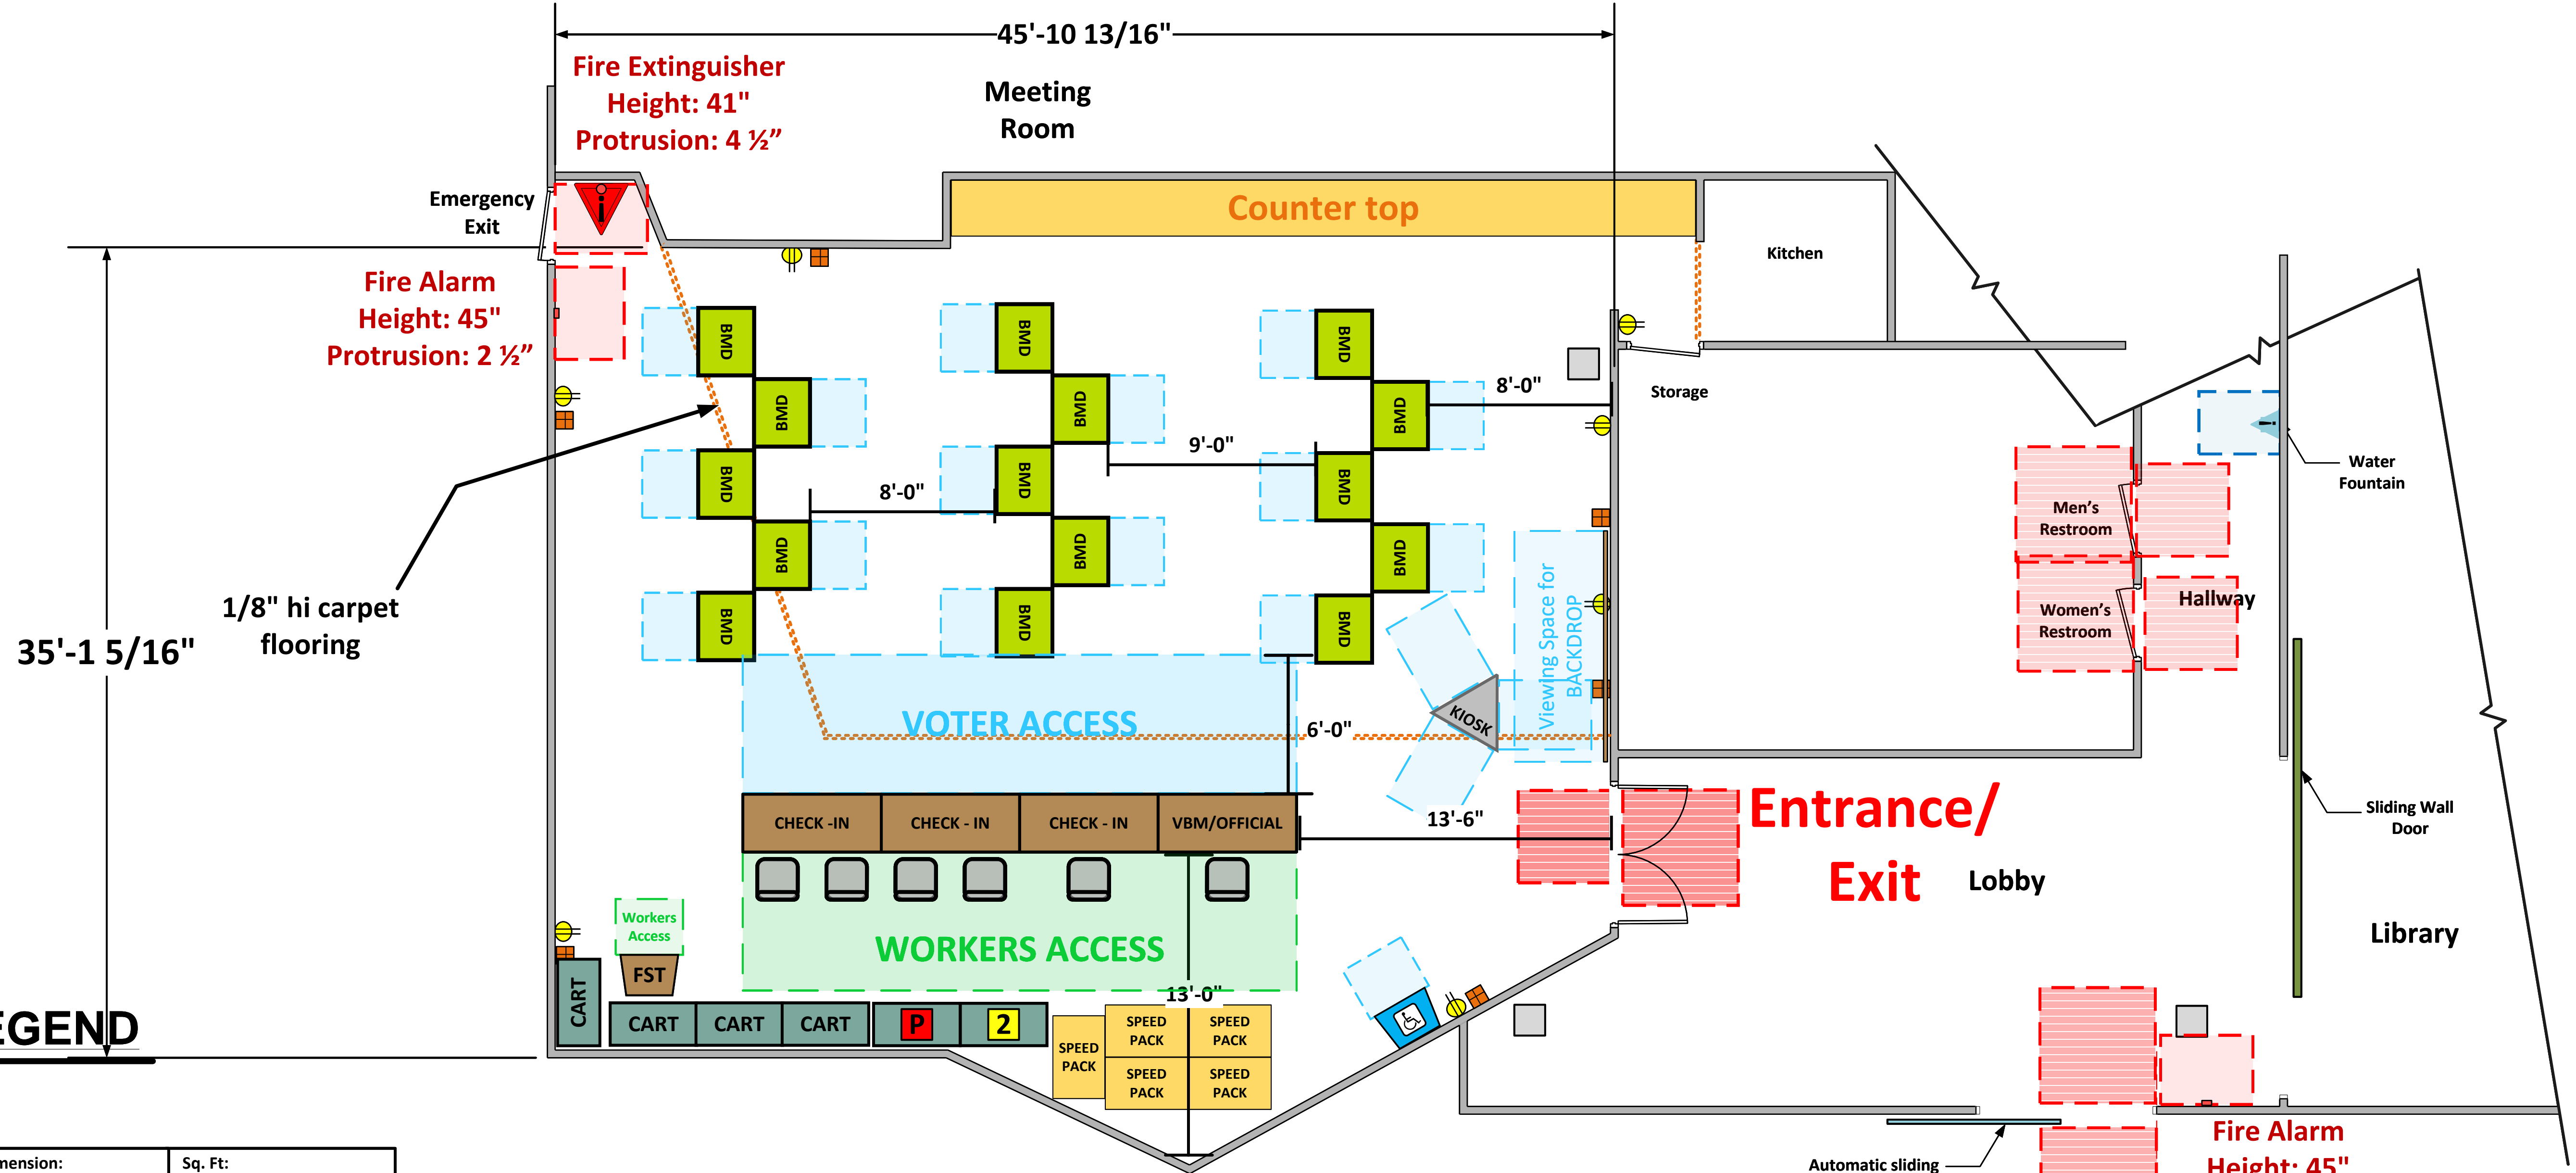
45'-10 13/16"

Fire Extinguisher
Height: 41"
Protrusion: 4 ½"

Meeting Room

Emergency Exit

Counter top

Kitchen

Fire Alarm
Height: 45"
Protrusion: 2 ½"

BMD
BMD
BMD
BMD
BMD
BMD
BMD
BMD
BMD
BMD
BMD
BMD
BMD
BMD
BMD

8'-0"

Storage

9'-0"

8'-0"

Water Fountain

Men's Restroom

Women's Restroom

Hallway

1/8" hi carpet flooring

35'-1 5/16"

Viewing Space for BACKDROP

KIOSK

VOTER ACCESS

6'-0"

CHECK -IN
CHECK - IN
CHECK - IN
VBM/OFFICIAL

13'-6"

Entrance/
Exit

Lobby

Sliding Wall Door

Library

Workers Access

FST

WORKERS ACCESS

13'-0"

EGEND

CART
CART
CART
CART

P
2

SPEED PACK
SPEED PACK
SPEED PACK
SPEED PACK
SPEED PACK

Automatic sliding

Fire Alarm
Height: 45"

ension:
Sq. Ft: